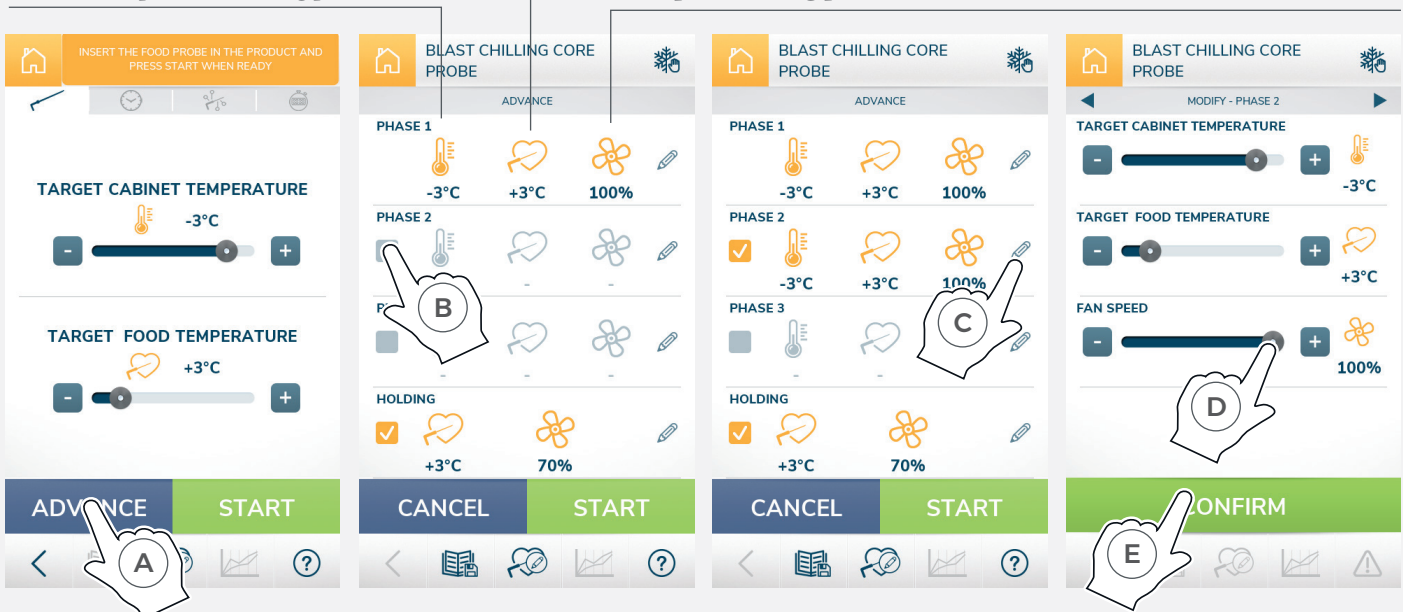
INSERT THE FOOD PROBE IN THE PRODUCT AND PRESS START WHEN READY

TARGET CABINET TEMPERATURE

-3°C

-

+

TARGET FOOD TEMPERATURE

+3°C

-

+

ADVANCE

START

A

BLAST CHILLING CORE PROBE

ADVANCE

PHASE 1

-3°C

+3°C

100%

PHASE 2

-

-

B

P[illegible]

-

-

-

HOLDING

+3°C

70%

CANCEL

START

BLAST CHILLING CORE PROBE

ADVANCE

PHASE 1

-3°C

+3°C

100%

PHASE 2

-3°C

+3°C

100%

PHASE 3

-

-

C

HOLDING

+3°C

70%

CANCEL

START

BLAST CHILLING CORE PROBE

MODIFY - PHASE 2

TARGET CABINET TEMPERATURE

-

+

-3°C

TARGET FOOD TEMPERATURE

-

+

+3°C

FAN SPEED

-

+

100%

D

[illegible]ONFIRM

E